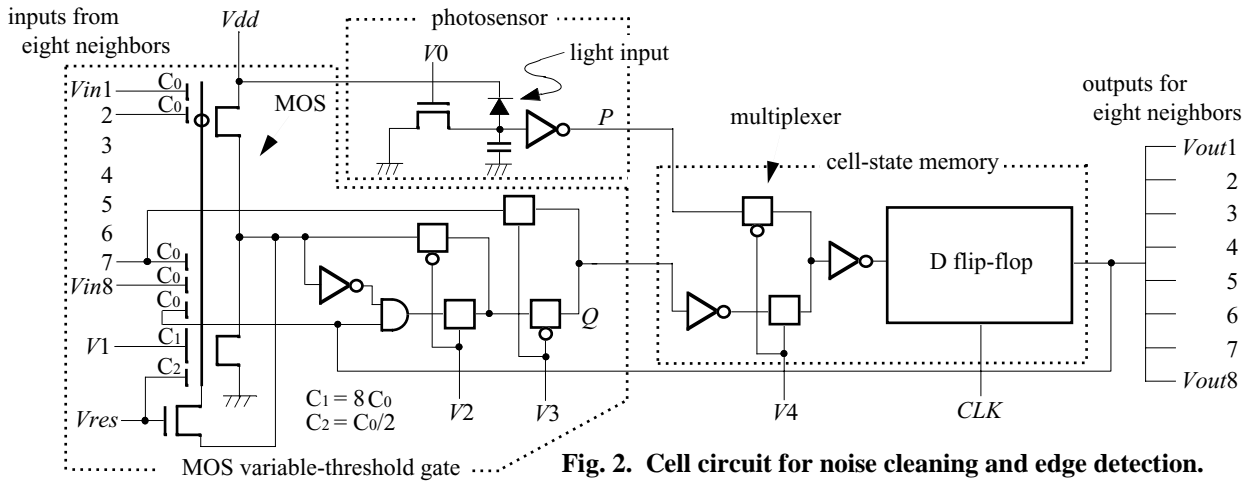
inputs from eight neighbors

Vdd

photosensor

V0

light input

Vin1

C$_0$

2

C$_0$

MOS

P

3

4

multiplexer

outputs for eight neighbors

cell-state memory

Vout1

2

5

3

6

D flip-flop

4

C$_0$

7

C$_0$

Vin8

C$_0$

5

C$_1$

Q

6

V1

C$_2$

7

Vout8

C$_1$ = 8 C$_0$

C$_2$ = C$_0$/2

V2

V3

V4

CLK

Vres

MOS variable-threshold gate

Fig. 2. Cell circuit for noise cleaning and edge detection.